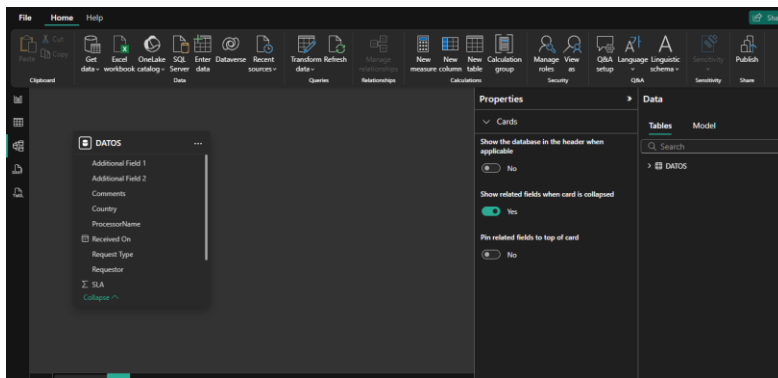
File Home Help

Share

Paste Cut Copy
Clipboard

Get data Excel workbook OneLake catalog SQL Server Enter data Dataverse Recent sources
Data

Transform data Refresh
Queries

Manage relationships
Relationships

New measure New column New table Calculation group
Calculations

Manage roles View as
Security

Q&A setup Language Linguistic schema
Q&A

Sensitivity
Sensitivity

Publish
Share

DATOS ...
Additional Field 1
Additional Field 2
Comments
Country
ProcessorName
Received On
Request Type
Requestor
SLA
Collapse

Properties

Cards

Show the database in the header when applicable
No

Show related fields when card is collapsed
Yes

Pin related fields to top of card
No

Data

Tables Model

Search

DATOS